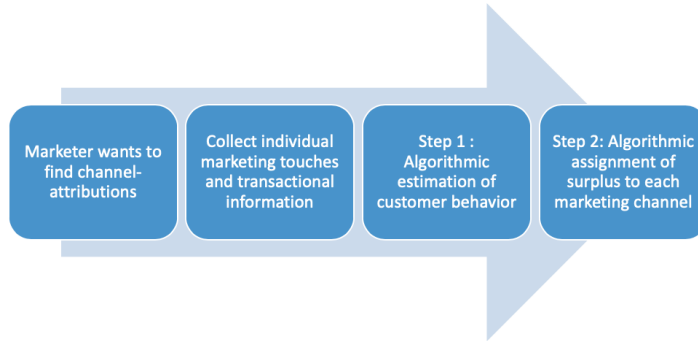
Marketer wants to find channel-attributions

Collect individual marketing touches and transactional information

Step 1 : Algorithmic estimation of customer behavior

Step 2: Algorithmic assignment of surplus to each marketing channel